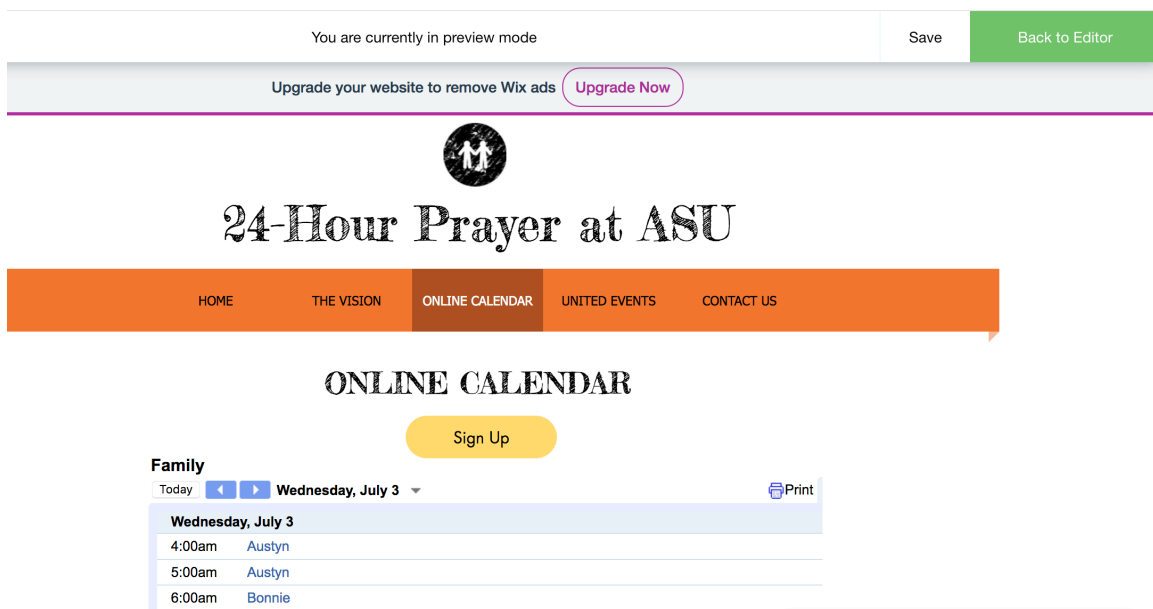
You are currently in preview mode

Save

Back to Editor

Upgrade your website to remove Wix ads

Upgrade Now

24-Hour Prayer at ASU

HOME

THE VISION

ONLINE CALENDAR

UNITED EVENTS

CONTACT US

ONLINE CALENDAR

Sign Up

Family

Today

Wednesday, July 3

Print

Wednesday, July 3

| | |
|---|---|
| 4:00am | Austyn |
| 5:00am | Austyn |
| 6:00am | Bonnie |